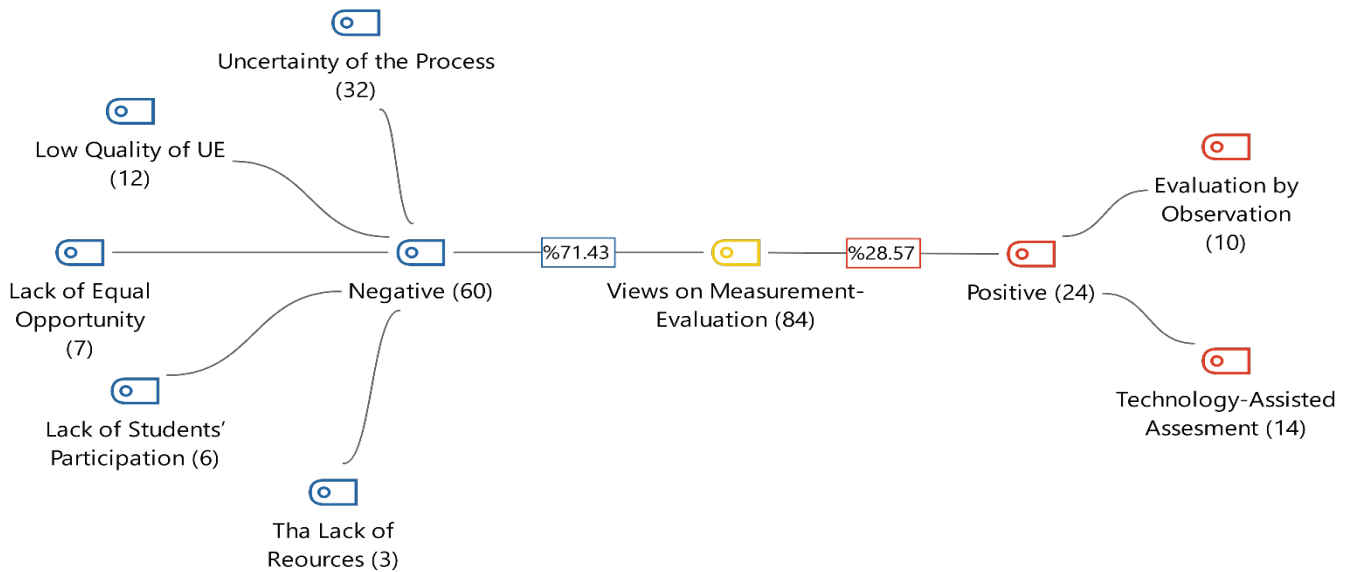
Uncertainty of the Process (32)

Low Quality of UE (12)

Lack of Equal Opportunity (7)

Negative (60)

%71.43

Views on Measurement-Evaluation (84)

%28.57

Positive (24)

Evaluation by Observation (10)

Lack of Students' Participation (6)

Tha Lack of Reources (3)

Technology-Assisted Assesment (14)